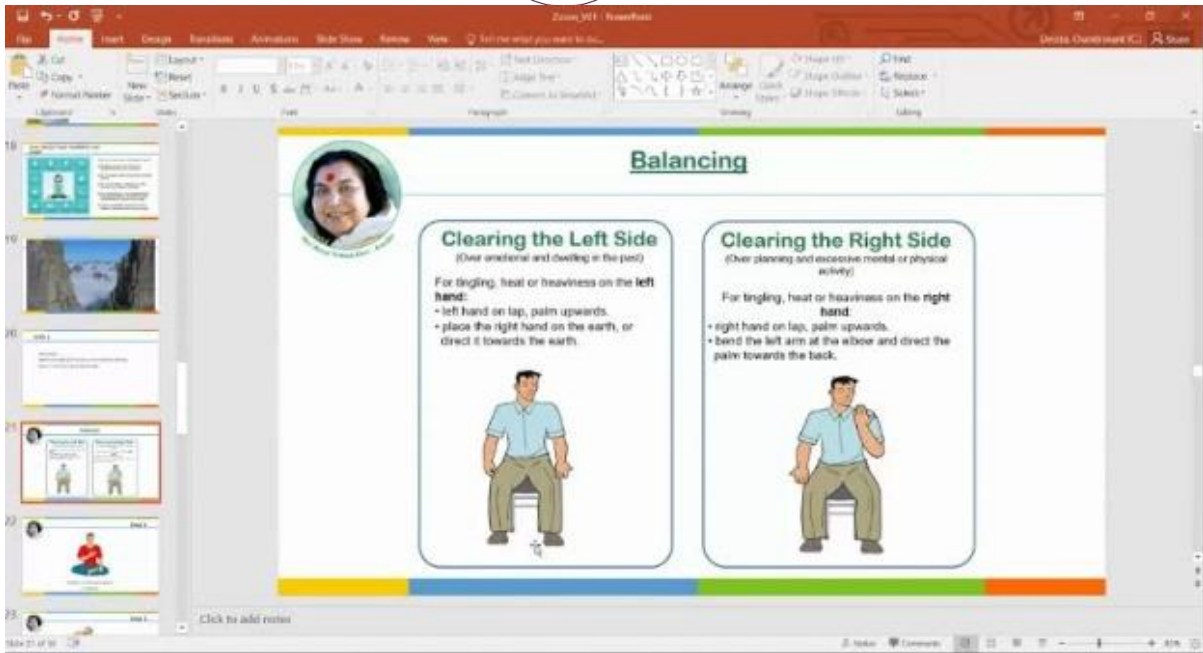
Zoom_V01 - PowerPoint

File Home Insert Design Transitions Animations Slide Show Review View Tell me what you want to do...

Paste Cut Copy Format Painter New Slide Layout Reset Section

Find Replace Select

Balancing

Clearing the Left Side
(Over emotional and dwelling in the past)

For tingling, heat or heaviness on the left hand:
• left hand on lap, palm upwards.
• place the right hand on the earth, or direct it towards the earth.

Clearing the Right Side
(Over planning and excessive mental or physical activity)

For tingling, heat or heaviness on the right hand:
• right hand on lap, palm upwards.
• bend the left arm at the elbow and direct the palm towards the back.

Click to add notes

Slide 21 of 30

Notes Comments